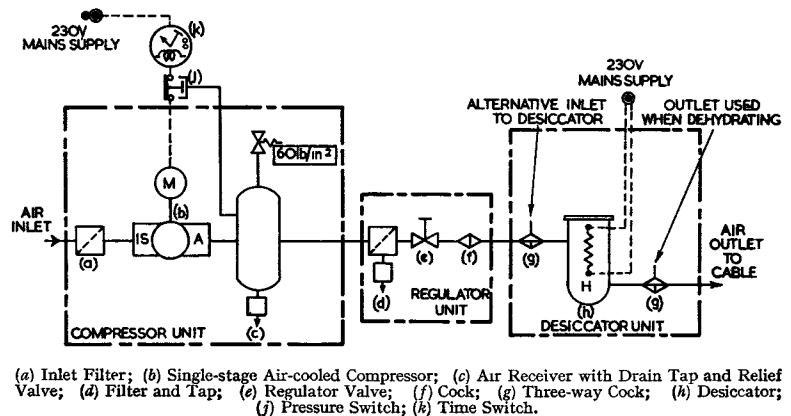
230V MAINS SUPPLY

(k)

(j)

M

(b)

60lb/in$^2$

AIR INLET

(a)

IS

A

(c)

COMPRESSOR UNIT

(d)

(e)

(f)

REGULATOR UNIT

230V MAINS SUPPLY

ALTERNATIVE INLET TO DESICCATOR

OUTLET USED WHEN DEHYDRATING

(g)

H

(h)

(g)

DESICCATOR UNIT

AIR OUTLET TO CABLE

(a) Inlet Filter; (b) Single-stage Air-cooled Compressor; (c) Air Receiver with Drain Tap and Relief Valve; (d) Filter and Tap; (e) Regulator Valve; (f) Cock; (g) Three-way Cock; (h) Desiccator; (j) Pressure Switch; (k) Time Switch.